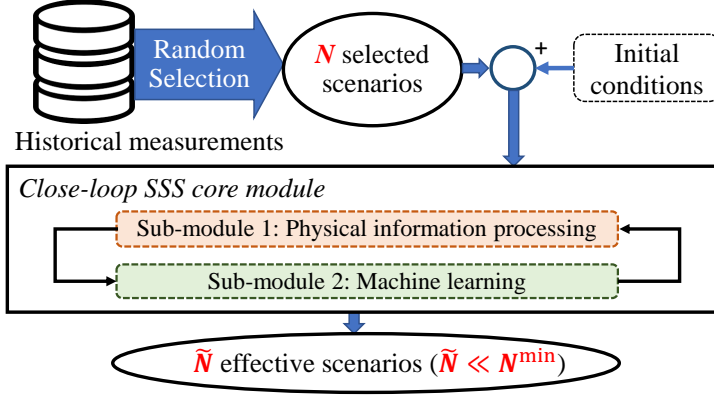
Random Selection

$N$ selected scenarios

+

+

Initial conditions

Historical measurements

Close-loop SSS core module

Sub-module 1: Physical information processing

Sub-module 2: Machine learning

$\widetilde{N}$ effective scenarios ($\widetilde{N} \ll N^{\min}$)